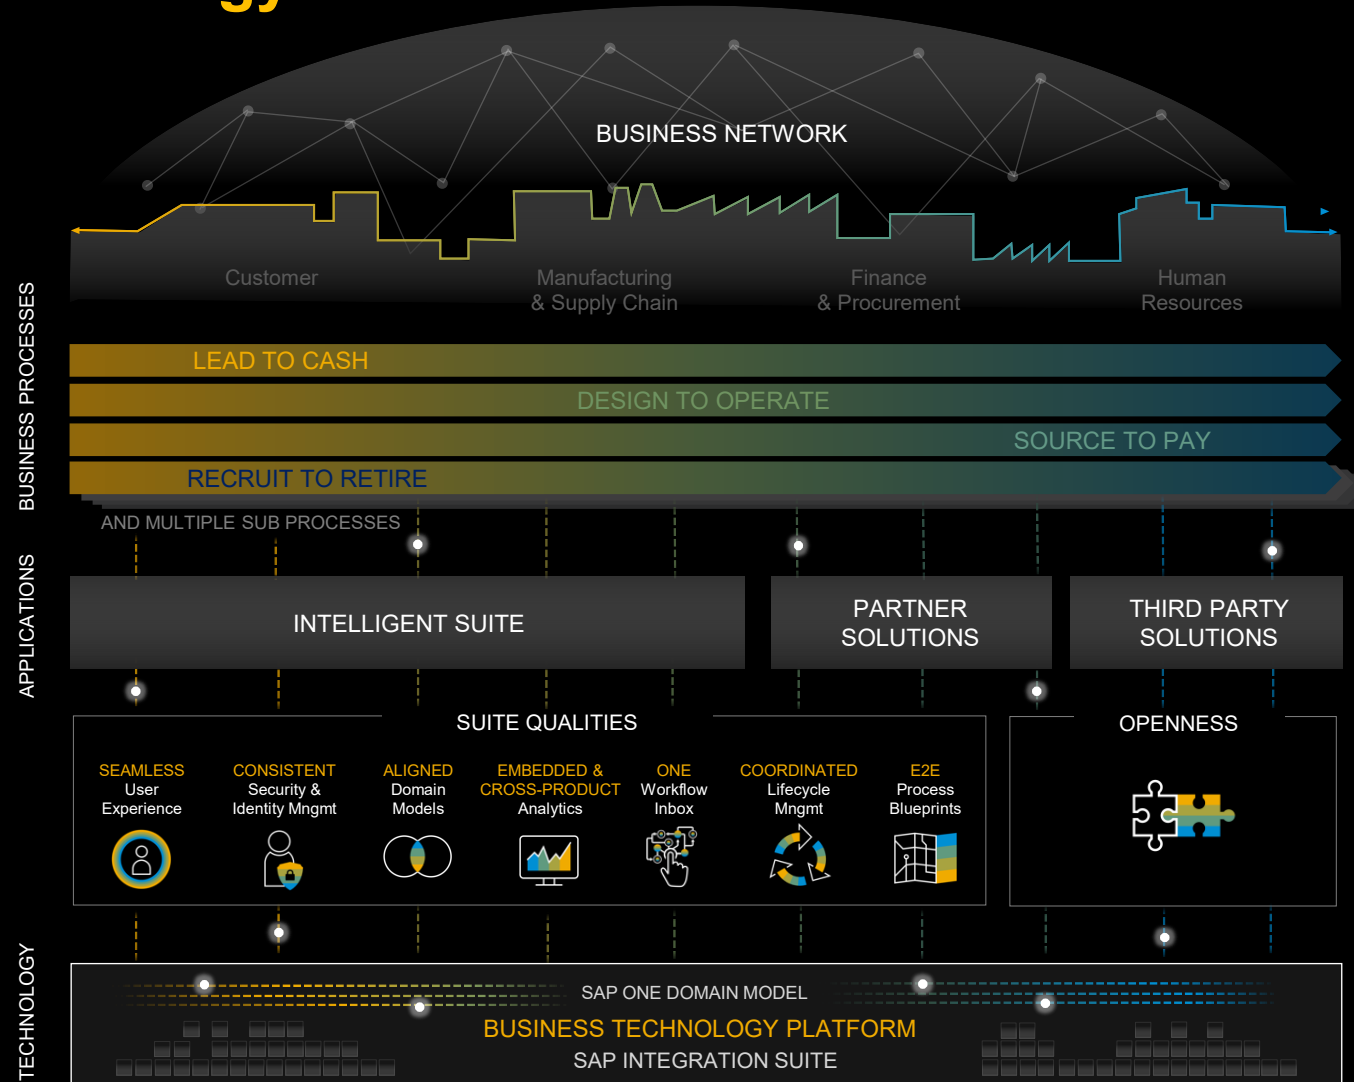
BUSINESS NETWORK

Customer

Manufacturing & Supply Chain

Finance & Procurement

Human Resources

BUSINESS PROCESSES

LEAD TO CASH

DESIGN TO OPERATE

SOURCE TO PAY

RECRUIT TO RETIRE

AND MULTIPLE SUB PROCESSES

APPLICATIONS

INTELLIGENT SUITE

PARTNER SOLUTIONS

THIRD PARTY SOLUTIONS

SUITE QUALITIES

SEAMLESS User Experience

CONSISTENT Security & Identity Mngmt

ALIGNED Domain Models

EMBEDDED & CROSS-PRODUCT Analytics

ONE Workflow Inbox

COORDINATED Lifecycle Mngmt

E2E Process Blueprints

OPENNESS

TECHNOLOGY

SAP ONE DOMAIN MODEL

BUSINESS TECHNOLOGY PLATFORM

SAP INTEGRATION SUITE